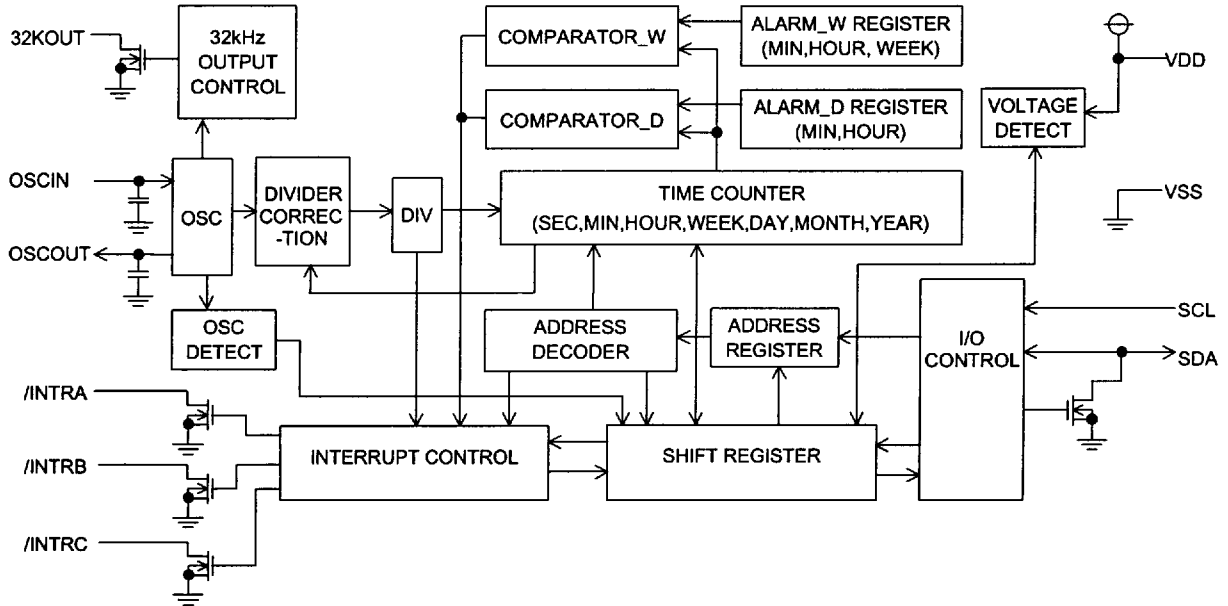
32KOUT

32kHz OUTPUT CONTROL

COMPARATOR_W

ALARM_W REGISTER (MIN,HOUR, WEEK)

VDD

COMPARATOR_D

ALARM_D REGISTER (MIN,HOUR)

VOLTAGE DETECT

OSCIN

OSC

DIVIDER CORRECTION

DIV

TIME COUNTER (SEC,MIN,HOUR,WEEK,DAY,MONTH,YEAR)

VSS

OSCOUT

OSC DETECT

ADDRESS DECODER

ADDRESS REGISTER

I/O CONTROL

SCL

SDA

/INTRA

/INTRB

/INTRC

INTERRUPT CONTROL

SHIFT REGISTER